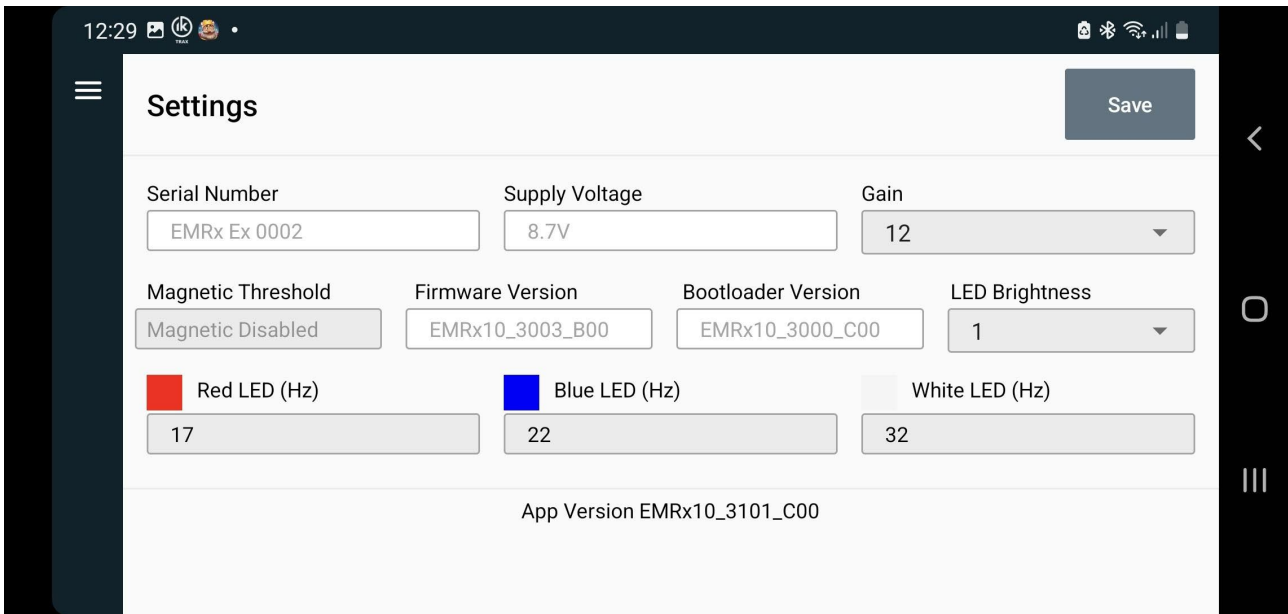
12:29

Settings

Save

Serial Number
EMRx Ex 0002

Supply Voltage
8.7V

Gain
12

Magnetic Threshold
Magnetic Disabled

Firmware Version
EMRx10_3003_B00

Bootloader Version
EMRx10_3000_C00

LED Brightness
1

Red LED (Hz)
17

Blue LED (Hz)
22

White LED (Hz)
32

App Version EMRx10_3101_C00